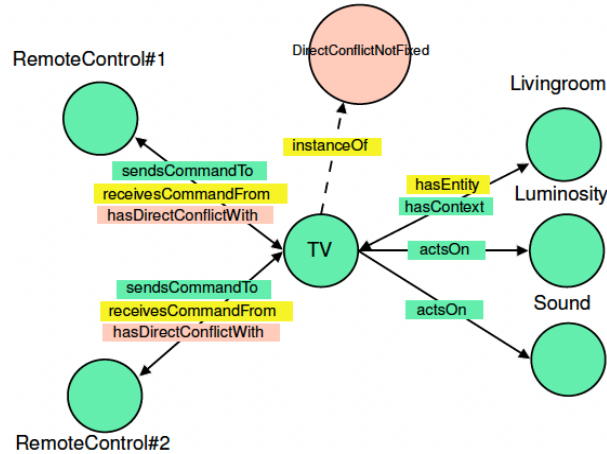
RemoteControl#1

DirectConflictNotFixed

Livingroom

instanceOf

sendsCommandTo

receivesCommandFrom

hasDirectConflictWith

hasEntity

hasContext

Luminosity

TV

actsOn

sendsCommandTo

receivesCommandFrom

hasDirectConflictWith

actsOn

Sound

RemoteControl#2